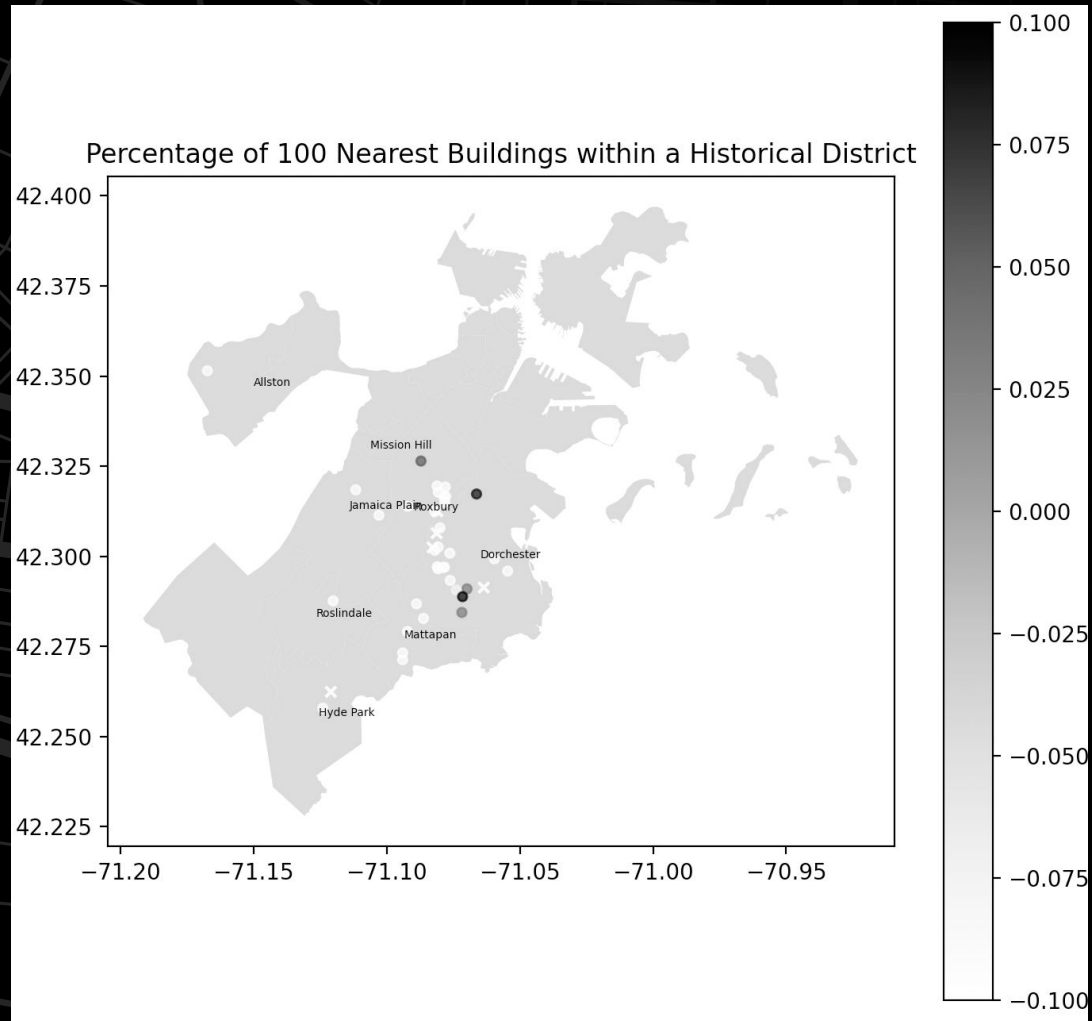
Percentage of 100 Nearest Buildings within a Historical District

42.400
42.375
42.350
42.325
42.300
42.275
42.250
42.225

−71.20 −71.15 −71.10 −71.05 −71.00 −70.95

Allston
Mission Hill
Jamaica Plain
Roxbury
Dorchester
Roslindale
Mattapan
Hyde Park

0.100
0.075
0.050
0.025
0.000
−0.025
−0.050
−0.075
−0.100